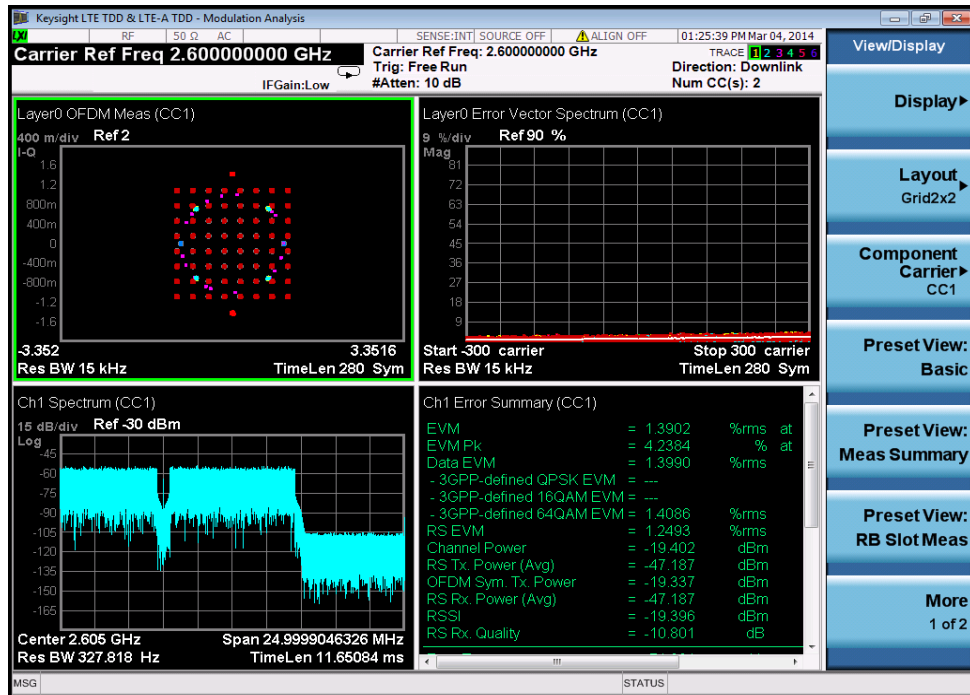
Keysight LTE TDD & LTE-A TDD - Modulation Analysis

RF | 50 Ω | AC | SENSE:INT | SOURCE OFF | ALIGN OFF | 01:25:39 PM Mar 04, 2014

Carrier Ref Freq 2.600000000 GHz

IFGain:Low

Carrier Ref Freq: 2.600000000 GHz
Trig: Free Run
#Atten: 10 dB

TRACE 1 2 3 4 5 6
Direction: Downlink
Num CC(s): 2

View/Display

Layer0 OFDM Meas (CC1)
400 m/div Ref 2
I-Q
1.6
1.2
800m
400m
0
-400m
-800m
-1.2
-1.6
-3.352 3.3516
Res BW 15 kHz TimeLen 280 Sym

Layer0 Error Vector Spectrum (CC1)
9 %/div Ref 90 %
Mag
81
72
63
54
45
36
27
18
9
Start -300 carrier Stop 300 carrier
Res BW 15 kHz TimeLen 280 Sym

Ch1 Spectrum (CC1)
15 dB/div Ref -30 dBm
Log
-45
-60
-75
-90
-105
-120
-135
-150
-165
Center 2.605 GHz Span 24.9999046326 MHz
Res BW 327.818 Hz TimeLen 11.65084 ms

Ch1 Error Summary (CC1)

| | | | | |
|---|---|---|---|---|
| EVM | = | 1.3902 | %rms | at |
| EVM Pk | = | 4.2384 | % | at |
| Data EVM | = | 1.3990 | %rms | |
| - 3GPP-defined QPSK EVM | = | --- | | |
| - 3GPP-defined 16QAM EVM | = | --- | | |
| - 3GPP-defined 64QAM EVM | = | 1.4086 | %rms | |
| RS EVM | = | 1.2493 | %rms | |
| Channel Power | = | -19.402 | dBm | |
| RS Tx. Power (Avg) | = | -47.187 | dBm | |
| OFDM Sym. Tx. Power | = | -19.337 | dBm | |
| RS Rx. Power (Avg) | = | -47.187 | dBm | |
| RSSI | = | -19.396 | dBm | |
| RS Rx. Quality | = | -10.801 | dB | |

Display▸

Layout
Grid2x2

Component Carrier▸
CC1

Preset View:
Basic

Preset View:
Meas Summary

Preset View:
RB Slot Meas

More
1 of 2

MSG | STATUS